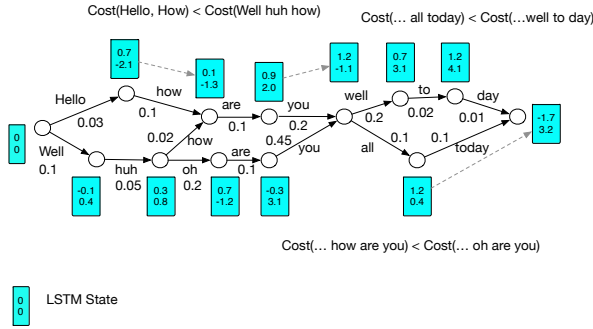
Cost(Hello, How) < Cost(Well huh how)

Cost(… all today) < Cost(…well to day)

0.7
-2.1

0.1
-1.3

0.9
2.0

1.2
-1.1

0.7
3.1

1.2
4.1

0
0

Hello
0.03

how
0.1

are
0.1

you
0.2

well
0.2

to
0.02

day
0.01

-1.7
3.2

Well
0.1

0.02
how

0.45
you

all
0.1

0.1
today

huh
0.05

oh
0.2

are
0.1

-0.1
0.4

0.3
0.8

0.7
-1.2

-0.3
3.1

1.2
0.4

Cost(… how are you) < Cost(… oh are you)

0
0

LSTM State